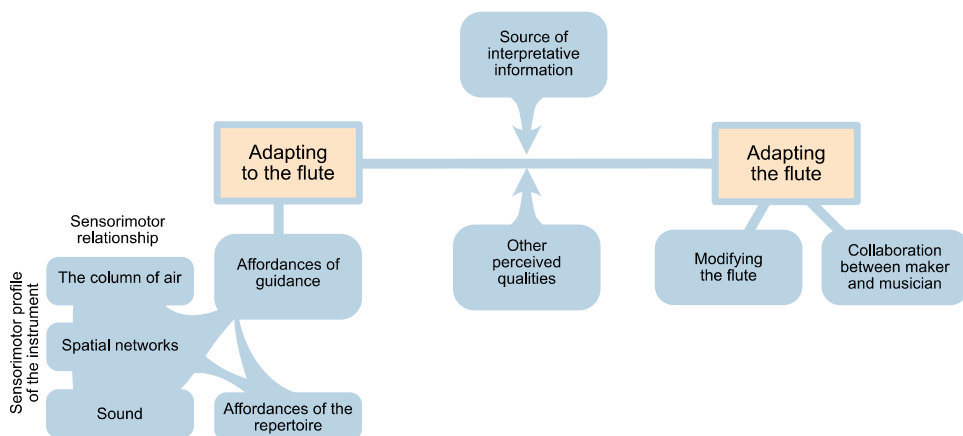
Source of interpretative information

Adapting to the flute

Adapting the flute

Sensorimotor relationship

Sensorimotor profile of the instrument

The column of air

Spatial networks

Sound

Affordances of guidance

Affordances of the repertoire

Other perceived qualities

Modifying the flute

Collaboration between maker and musician